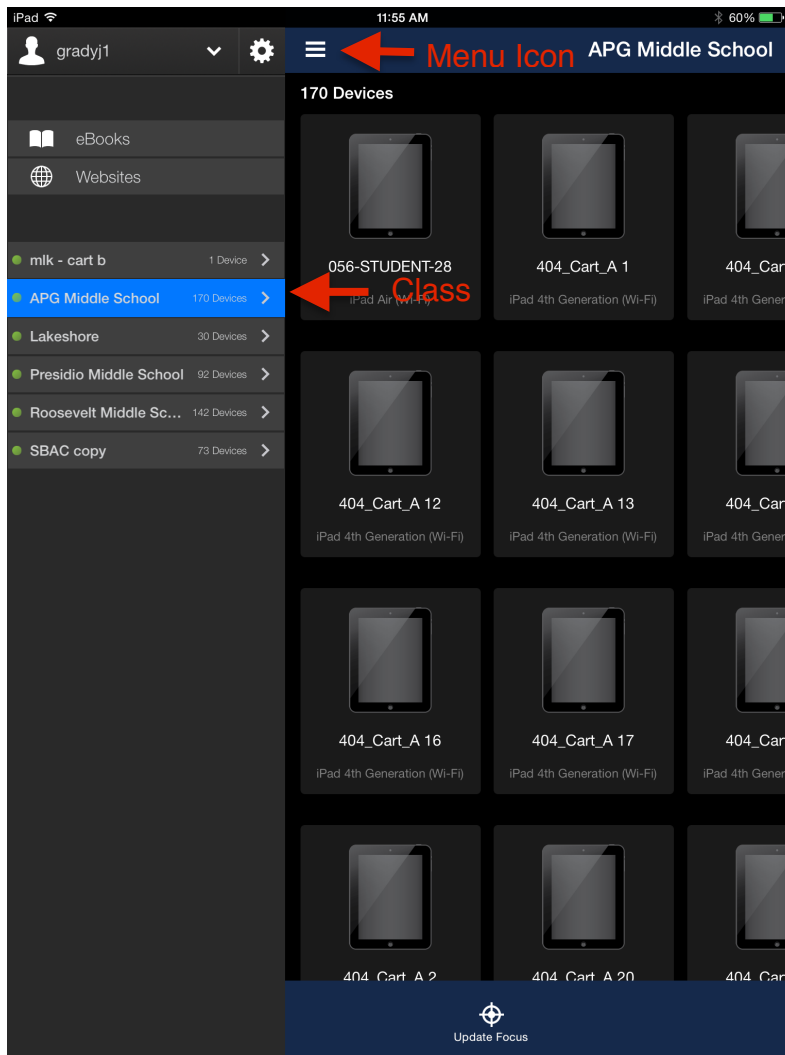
iPad 11:55 AM 60%

gradyj1

Menu Icon

APG Middle School

170 Devices

eBooks

Websites

mlk - cart b 1 Device

APG Middle School 170 Devices

Class

Lakeshore 30 Devices

Presidio Middle School 92 Devices

Roosevelt Middle Sc... 142 Devices

SBAC copy 73 Devices

056-STUDENT-28
iPad Air (Wi-Fi)

404_Cart_A 1
iPad 4th Generation (Wi-Fi)

404_Car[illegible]
iPad 4th Gener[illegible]

404_Cart_A 12
iPad 4th Generation (Wi-Fi)

404_Cart_A 13
iPad 4th Generation (Wi-Fi)

404_Car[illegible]
iPad 4th Gener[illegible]

404_Cart_A 16
iPad 4th Generation (Wi-Fi)

404_Cart_A 17
iPad 4th Generation (Wi-Fi)

404_Car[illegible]
iPad 4th Gener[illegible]

404_Cart_A 2

404_Cart_A 20

404_Car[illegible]

Update Focus